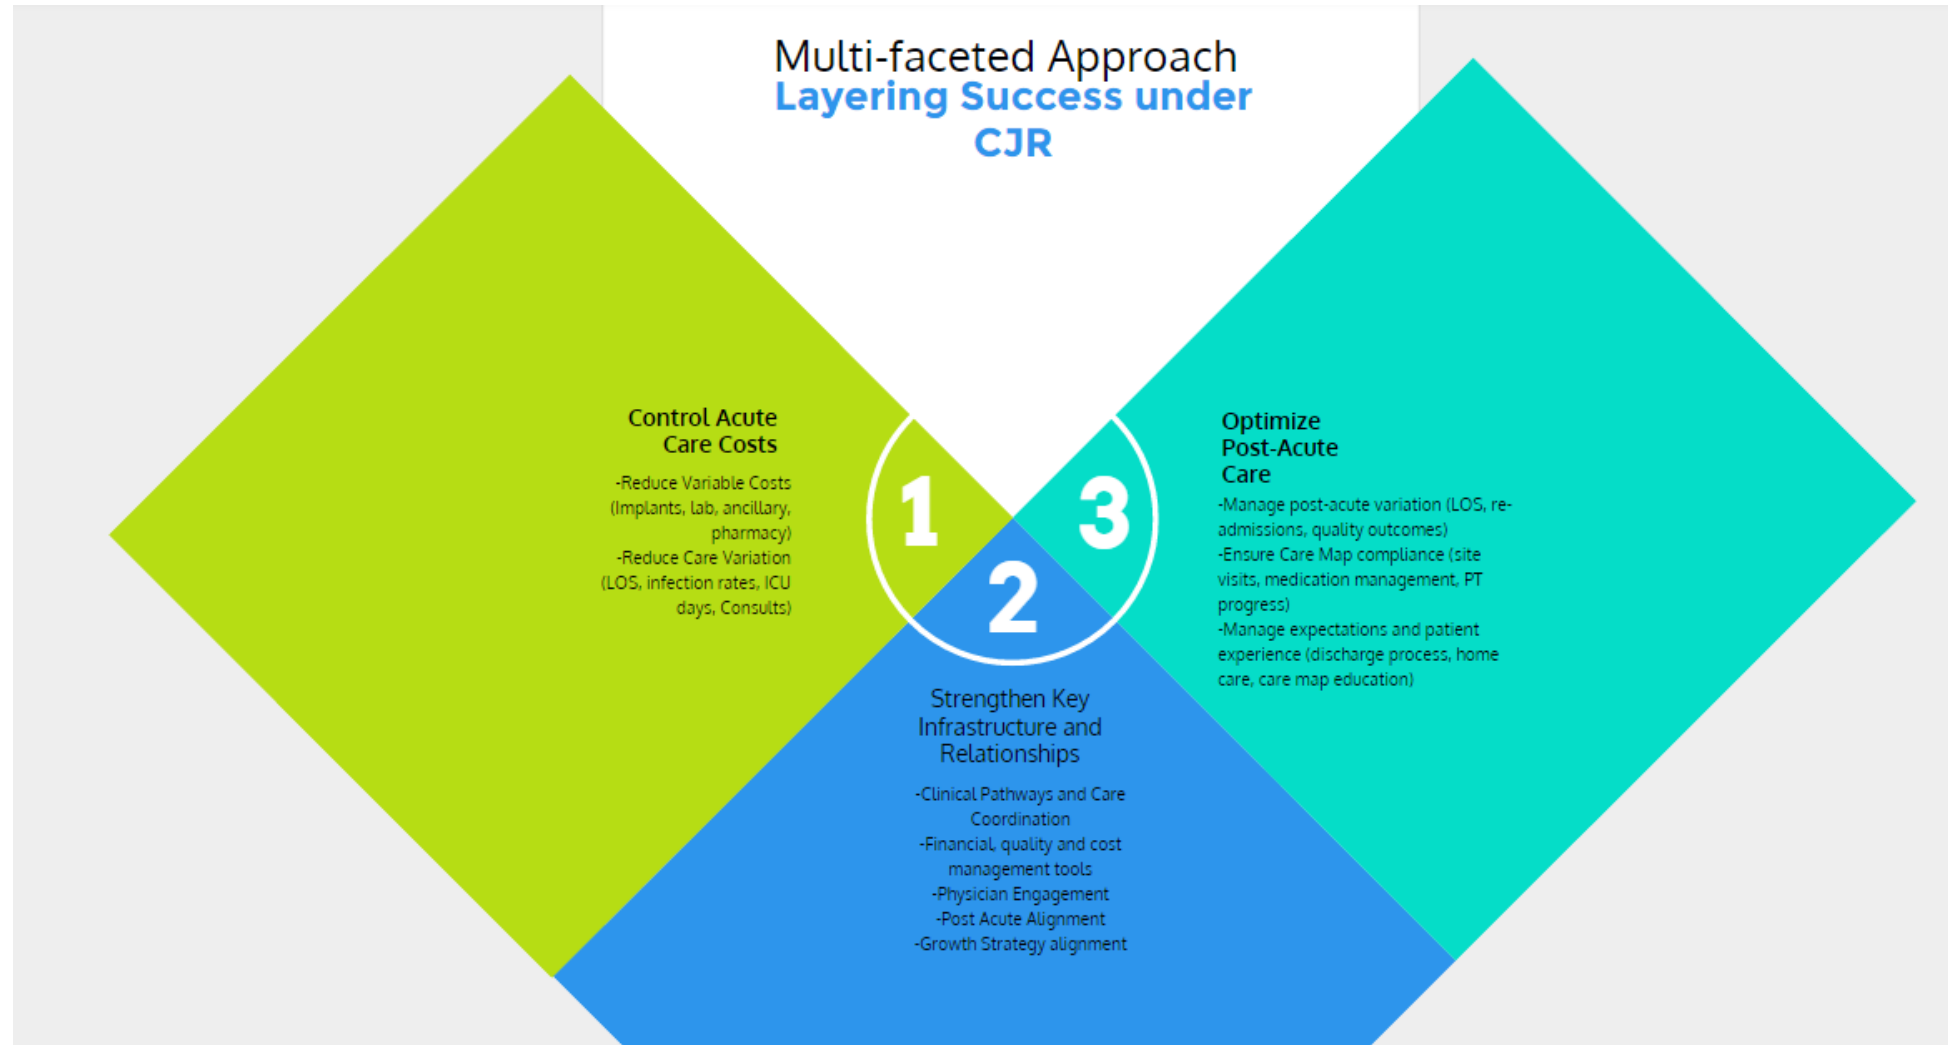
Multi-faceted Approach
Layering Success under CJR

Control Acute Care Costs

-Reduce Variable Costs (Implants, lab, ancillary, pharmacy)
-Reduce Care Variation (LOS, infection rates, ICU days, Consults)

1

2

3

Optimize Post-Acute Care

-Manage post-acute variation (LOS, re-admissions, quality outcomes)
-Ensure Care Map compliance (site visits, medication management, PT progress)
-Manage expectations and patient experience (discharge process, home care, care map education)

Strengthen Key Infrastructure and Relationships

-Clinical Pathways and Care Coordination
-Financial, quality and cost management tools
-Physician Engagement
-Post Acute Alignment
-Growth Strategy alignment